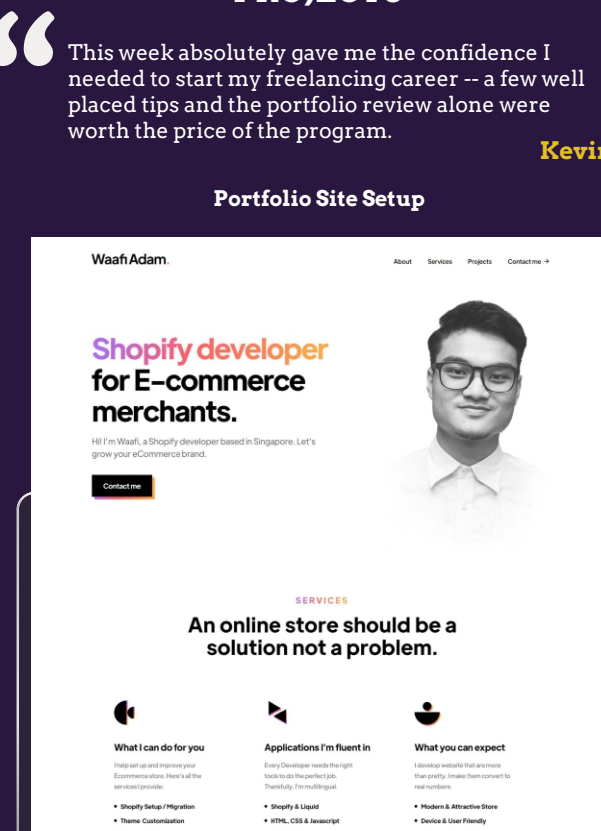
This week absolutely gave me the confidence I needed to start my freelancing career -- a few well placed tips and the portfolio review alone were worth the price of the program.

Kevi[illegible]

Portfolio Site Setup

Waafi Adam.

About Services Projects Contact me →

Shopify developer for E-commerce merchants.

Hi! I'm Waafi, a Shopify developer based in Singapore. Let's grow your eCommerce brand.

Contact me

SERVICES

An online store should be a solution not a problem.

What I can do for you

I help set up and improve your Ecommerce store. Here's all the services I provide:

• Shopify Setup / Migration
• Theme Customization

Applications I'm fluent in

Every Developer needs the right tools to do the perfect job. Thankfully, I'm multilingual.

• Shopify & Liquid
• HTML, CSS & Javascript

What you can expect

I develop website that are more than pretty. I make them convert to real numbers.

• Modern & Attractive Store
• Device & User Friendly